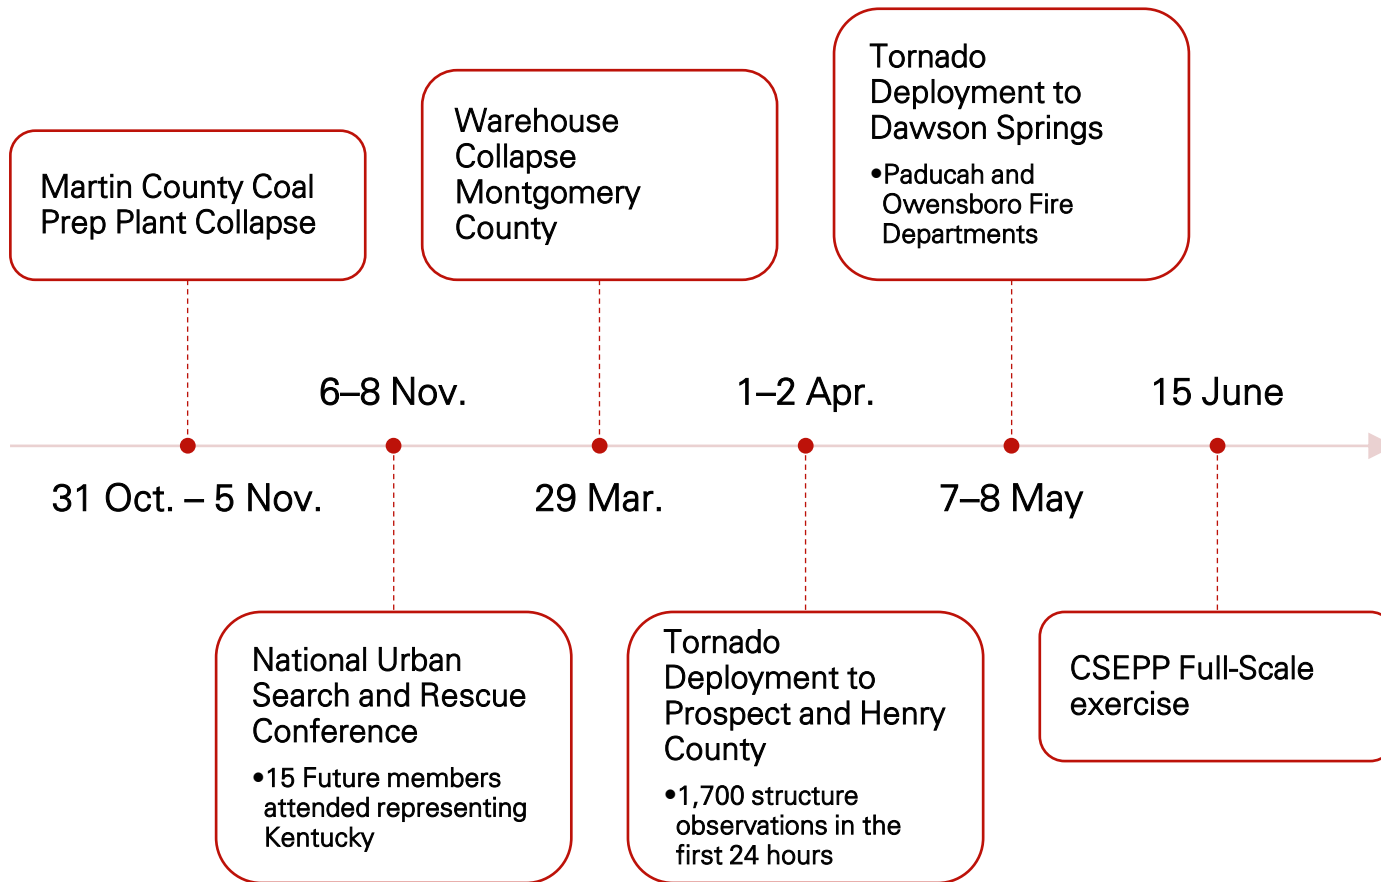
Martin County Coal Prep Plant Collapse

31 Oct. – 5 Nov.

6–8 Nov.

National Urban Search and Rescue Conference

•15 Future members attended representing Kentucky

Warehouse Collapse Montgomery County

29 Mar.

1–2 Apr.

Tornado Deployment to Prospect and Henry County

•1,700 structure observations in the first 24 hours

Tornado Deployment to Dawson Springs

•Paducah and Owensboro Fire Departments

7–8 May

15 June

CSEPP Full-Scale exercise